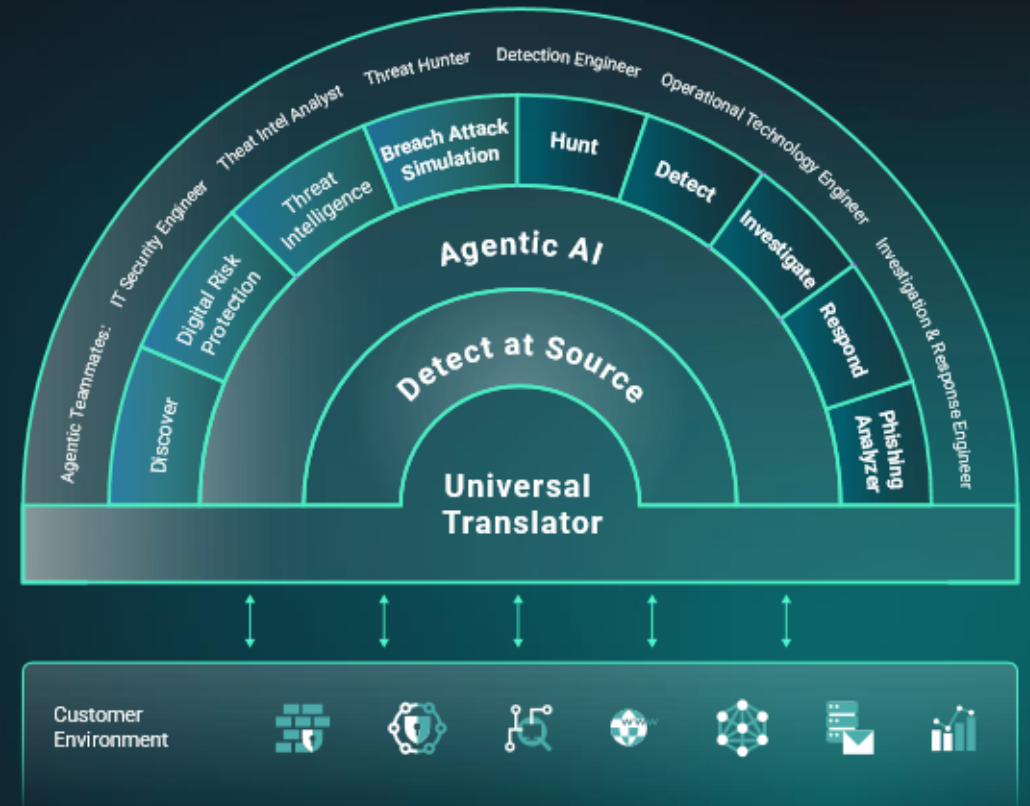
Agentic Teammates: IT Security Engineer Theat Intel Analyst Threat Hunter Detection Engineer Operational Technology Engineer Investigation & Response Engineer

Discover
Digital Risk Protection
Threat Intelligence
Breach Attack Simulation
Hunt
Detect
Investigate
Respond
Phishing Analyzer

Agentic AI

Detect at Source

Universal Translator

Customer Environment